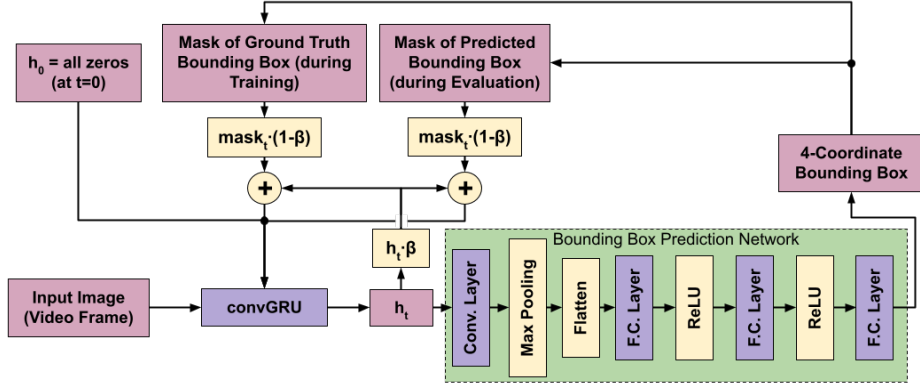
$h_0$ = all zeros (at t=0)

Mask of Ground Truth Bounding Box (during Training)

Mask of Predicted Bounding Box (during Evaluation)

$mask_t \cdot (1-\beta)$

$mask_t \cdot (1-\beta)$

+

+

4-Coordinate Bounding Box

$h_t \cdot \beta$

Bounding Box Prediction Network

Input Image (Video Frame)

convGRU

$h_t$

Conv. Layer

Max Pooling

Flatten

F.C. Layer

ReLU

F.C. Layer

ReLU

F.C. Layer